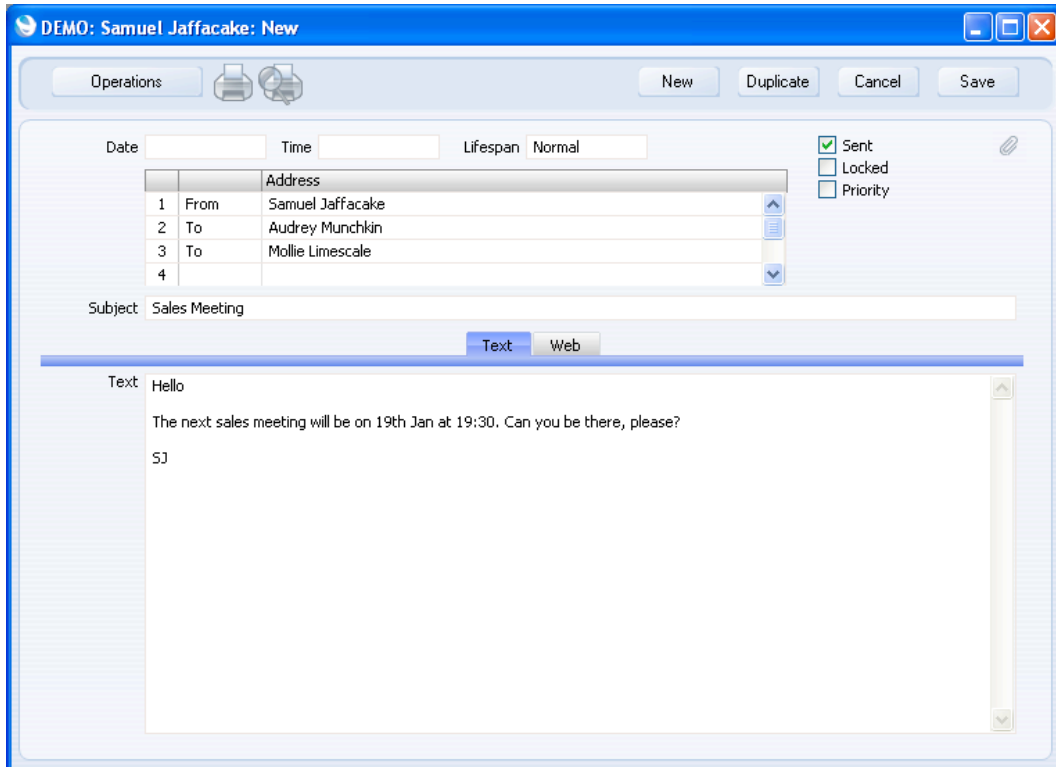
DEMO: Samuel Jaffacake: New

Operations

New
Duplicate
Cancel
Save

Date
Time
Lifespan Normal

Sent
Locked
Priority

| | | Address |
|---|---|---|
| 1 | From | Samuel Jaffacake |
| 2 | To | Audrey Munchkin |
| 3 | To | Mollie Limescale |
| 4 | | |

Subject Sales Meeting

Text
Web

Text Hello

The next sales meeting will be on 19th Jan at 19:30. Can you be there, please?

SJ